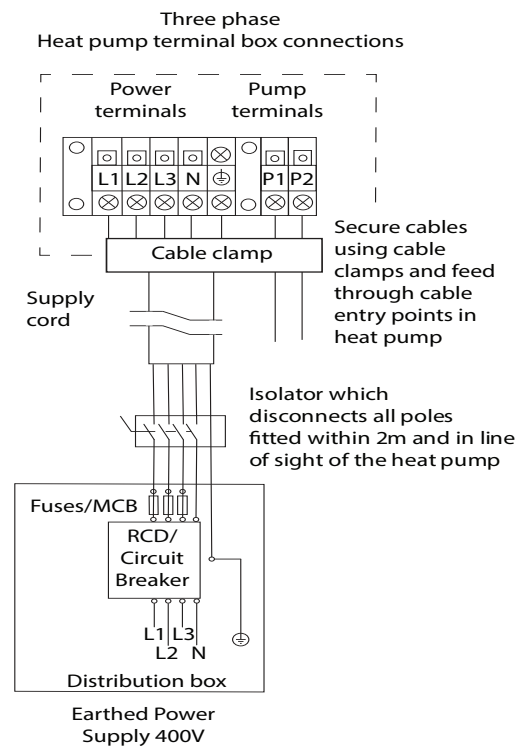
Three phase
Heat pump terminal box connections

Power terminals

Pump terminals

L1 L2 L3 N P1 P2

Cable clamp

Secure cables using cable clamps and feed through cable entry points in heat pump

Supply cord

Isolator which disconnects all poles fitted within 2m and in line of sight of the heat pump

Fuses/MCB

RCD/ Circuit Breaker

L1 L3
L2 N

Distribution box

Earthed Power Supply 400V